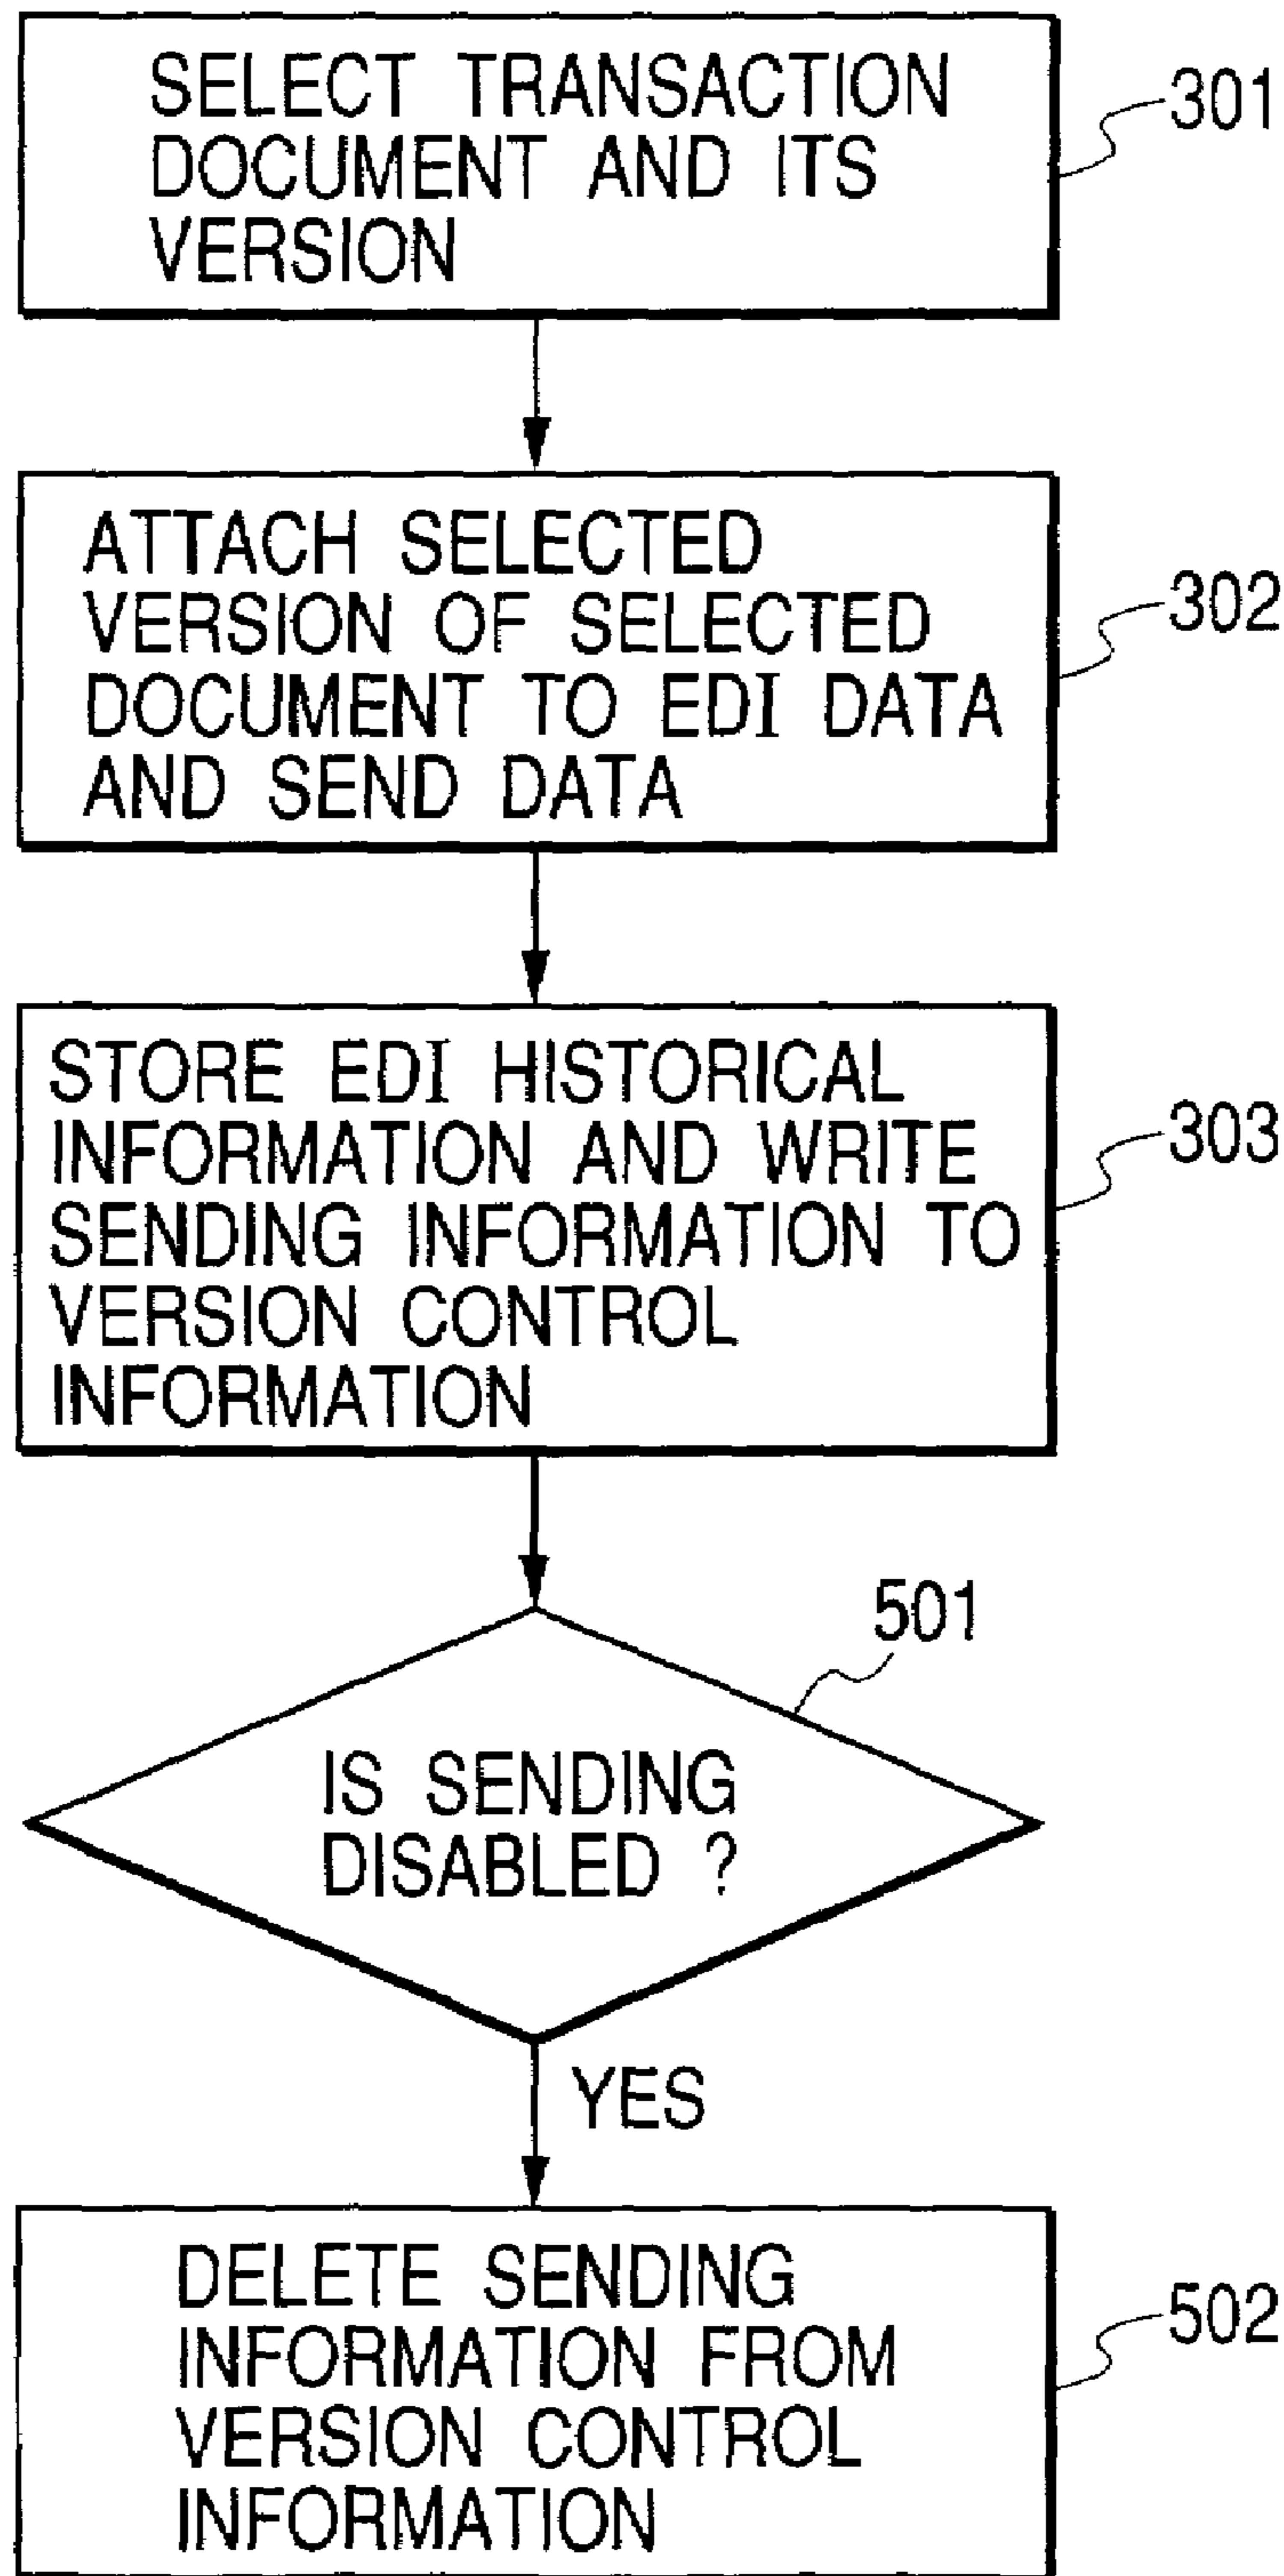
SELECT TRANSACTION DOCUMENT AND ITS VERSION

301

ATTACH SELECTED VERSION OF SELECTED DOCUMENT TO EDI DATA AND SEND DATA

302

STORE EDI HISTORICAL INFORMATION AND WRITE SENDING INFORMATION TO VERSION CONTROL INFORMATION

303

501

IS SENDING DISABLED ?

YES

DELETE SENDING INFORMATION FROM VERSION CONTROL INFORMATION

502